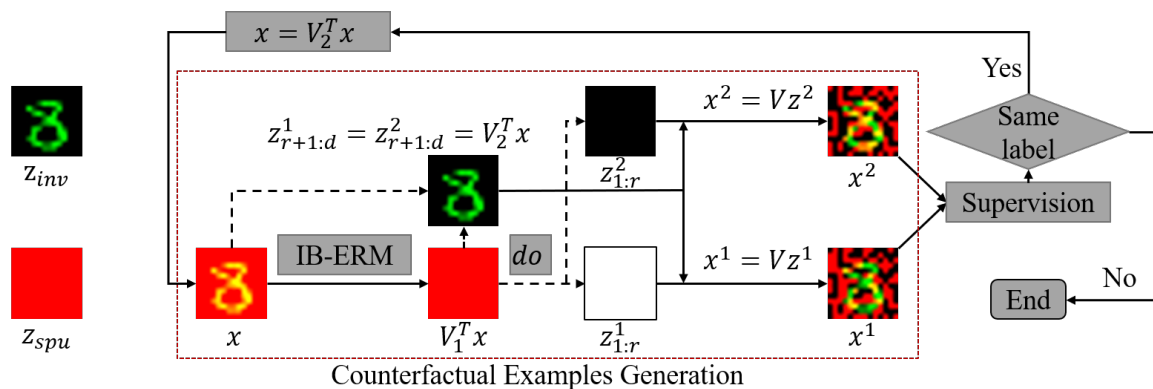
$x = V_2^T x$

Yes

$z_{inv}$

$z_{r+1:d}^1 = z_{r+1:d}^2 = V_2^T x$

$x^2 = Vz^2$

Same label

$z_{1:r}^2$

$x^2$

Supervision

IB-ERM

$do$

$x^1 = Vz^1$

No

$z_{spu}$

$x$

$V_1^T x$

$z_{1:r}^1$

$x^1$

End

Counterfactual Examples Generation